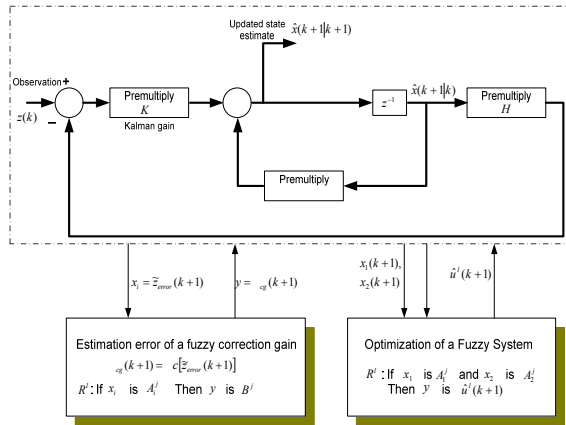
Updated state estimate $\hat{x}(k+1|k+1)$

Observation +

$z(k)$

−

Premultiply $K$

Kalman gain

$z^{-1}$

$\hat{x}(k+1|k)$

Premultiply $H$

Premultiply

$x_i = \tilde{z}_{error}(k+1)$

$y = {}_{cg}(k+1)$

$x_1(k+1)$, $x_2(k+1)$

$\hat{u}^l(k+1)$

Estimation error of a fuzzy correction gain

${}_{cg}(k+1) = c[\tilde{z}_{error}(k+1)]$

$R^j$: If $x_i$ is $A_i^j$ Then $y$ is $B^j$

Optimization of a Fuzzy System

$R^l$: If $x_1$ is $A_1^j$ and $x_2$ is $A_2^j$ Then $y$ is $\hat{u}^l(k+1)$